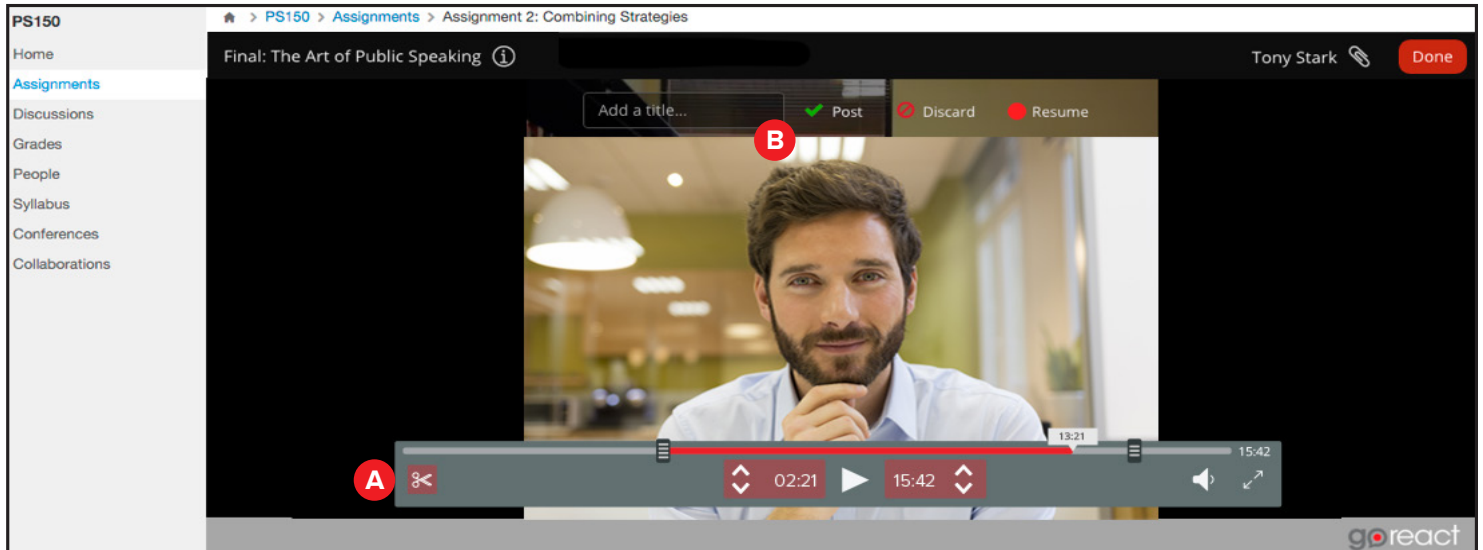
PS150
Home
Assignments
Discussions
Grades
People
Syllabus
Conferences
Collaborations

> PS150 > Assignments > Assignment 2: Combining Strategies

Final: The Art of Public Speaking ⓘ

Tony Stark

Done

Add a title...

Post

Discard

Resume

B

13:21

15:42

A

02:21

15:42

goreact